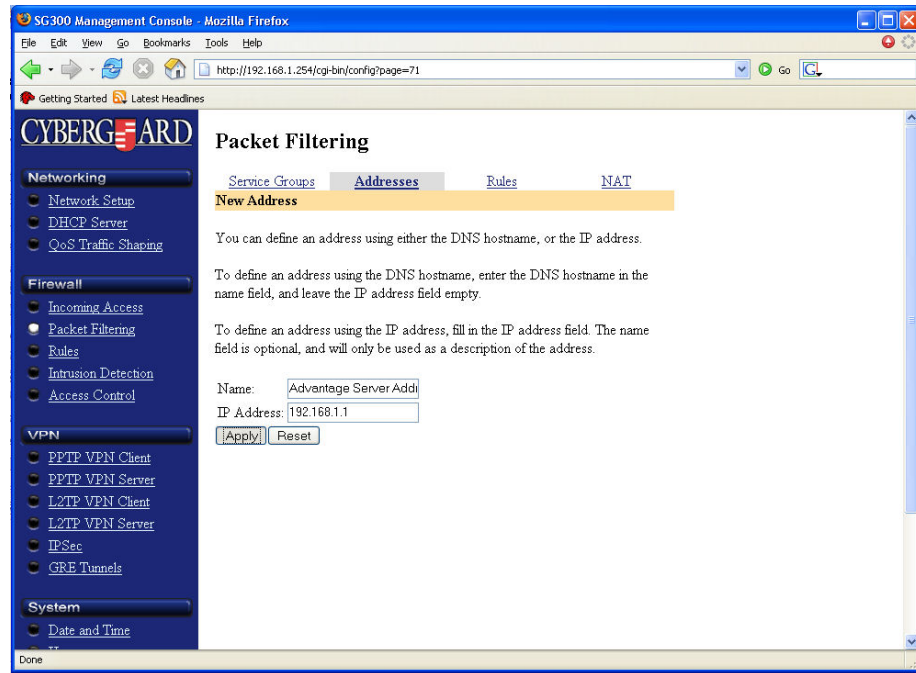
SG300 Management Console - Mozilla Firefox

File Edit View Go Bookmarks Tools Help

http://192.168.1.254/cgi-bin/config?page=71

Go

Getting Started Latest Headlines

CYBERGUARD

Networking
Network Setup
DHCP Server
QoS Traffic Shaping

Firewall
Incoming Access
Packet Filtering
Rules
Intrusion Detection
Access Control

VPN
PPTP VPN Client
PPTP VPN Server
L2TP VPN Client
L2TP VPN Server
IPSec
GRE Tunnels

System
Date and Time

Packet Filtering

Service Groups Addresses Rules NAT

New Address

You can define an address using either the DNS hostname, or the IP address.

To define an address using the DNS hostname, enter the DNS hostname in the name field, and leave the IP address field empty.

To define an address using the IP address, fill in the IP address field. The name field is optional, and will only be used as a description of the address.

Name: Advantage Server Addr

IP Address: 192.168.1.1

Apply Reset

Done